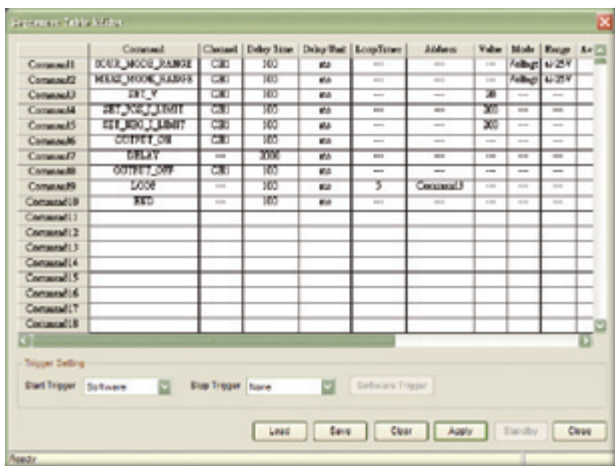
Sequence Table Editor

| | Command | Channel | Delay Time | Delay Unit | Loop Times | Address | Value | Mode | Range | Ac |
|---|---|---|---|---|---|---|---|---|---|---|
| Command1 | SOUR_MODE_RANGE | CH1 | 100 | ms | --- | --- | --- | Voltage | +/-25V | |
| Command2 | MEAS_MODE_RANGE | CH1 | 100 | ms | --- | --- | --- | Voltage | +/-25V | |
| Command3 | SET_V | CH1 | 100 | ms | --- | --- | 20 | --- | --- | |
| Command4 | SET_POS_I_LIMIT | CH1 | 100 | ms | --- | --- | 200 | --- | --- | |
| Command5 | SET_NEG_I_LIMIT | CH1 | 100 | ms | --- | --- | 200 | --- | --- | |
| Command6 | OUTPUT_ON | CH1 | 100 | ms | --- | --- | --- | --- | --- | |
| Command7 | DELAY | --- | 2000 | ms | --- | --- | --- | --- | --- | |
| Command8 | OUTPUT_OFF | CH1 | 100 | ms | --- | --- | --- | --- | --- | |
| Command9 | LOOP | --- | 100 | ms | 5 | Command3 | --- | --- | --- | |
| Command10 | END | --- | 100 | ms | --- | --- | --- | --- | --- | |
| Command11 | | | | | | | | | | |
| Command12 | | | | | | | | | | |
| Command13 | | | | | | | | | | |
| Command14 | | | | | | | | | | |
| Command15 | | | | | | | | | | |
| Command16 | | | | | | | | | | |
| Command17 | | | | | | | | | | |
| Command18 | | | | | | | | | | |

Trigger Setting

Start Trigger Software

Stop Trigger None

Software Trigger

Load Save Clear Apply Standby Close

Ready